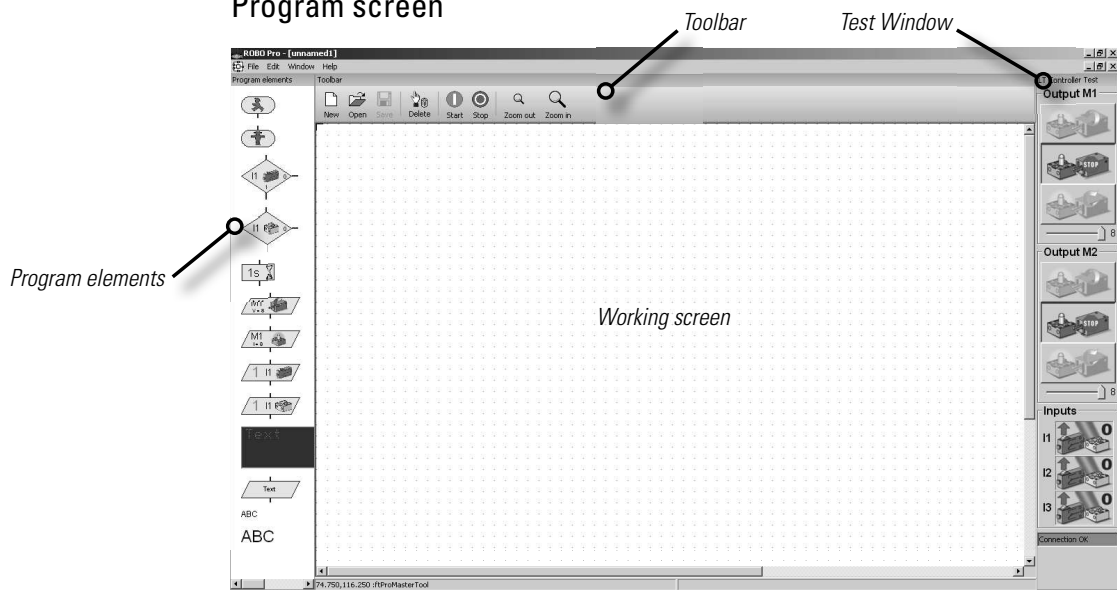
Program screen

Toolbar

Test Window

ROBO Pro - [unnamed1]

File Edit Window Help

Program elements

Toolbar

New Open Save Delete Start Stop Zoom out Zoom in

Controller Test

Output M1

STOP

8

Output M2

STOP

8

Inputs

I1 0

I2 0

I3 0

Connection OK

Program elements

I1

I1

1s

M1

1 I1

1 I1

Text

Text

ABC

ABC

Working screen

74.750,116.250 :ftProMasterTool